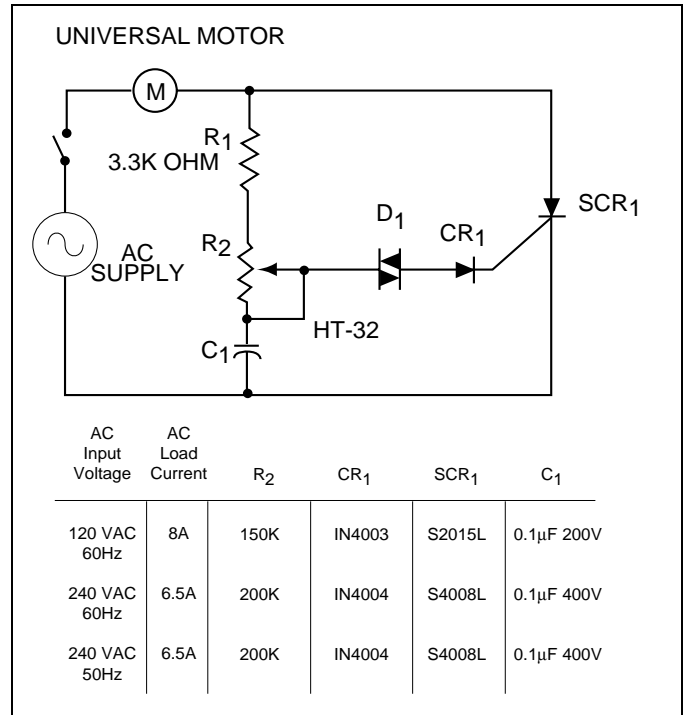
UNIVERSAL MOTOR

M

$R_1$
3.3K OHM

$R_2$

AC
SUPPLY

$C_1$

$D_1$

$CR_1$

$SCR_1$

HT-32

| AC Input Voltage | AC Load Current | $R_2$ | $CR_1$ | $SCR_1$ | $C_1$ |
|---|---|---|---|---|---|
| 120 VAC 60Hz | 8A | 150K | IN4003 | S2015L | 0.1µF 200V |
| 240 VAC 60Hz | 6.5A | 200K | IN4004 | S4008L | 0.1µF 400V |
| 240 VAC 50Hz | 6.5A | 200K | IN4004 | S4008L | 0.1µF 400V |